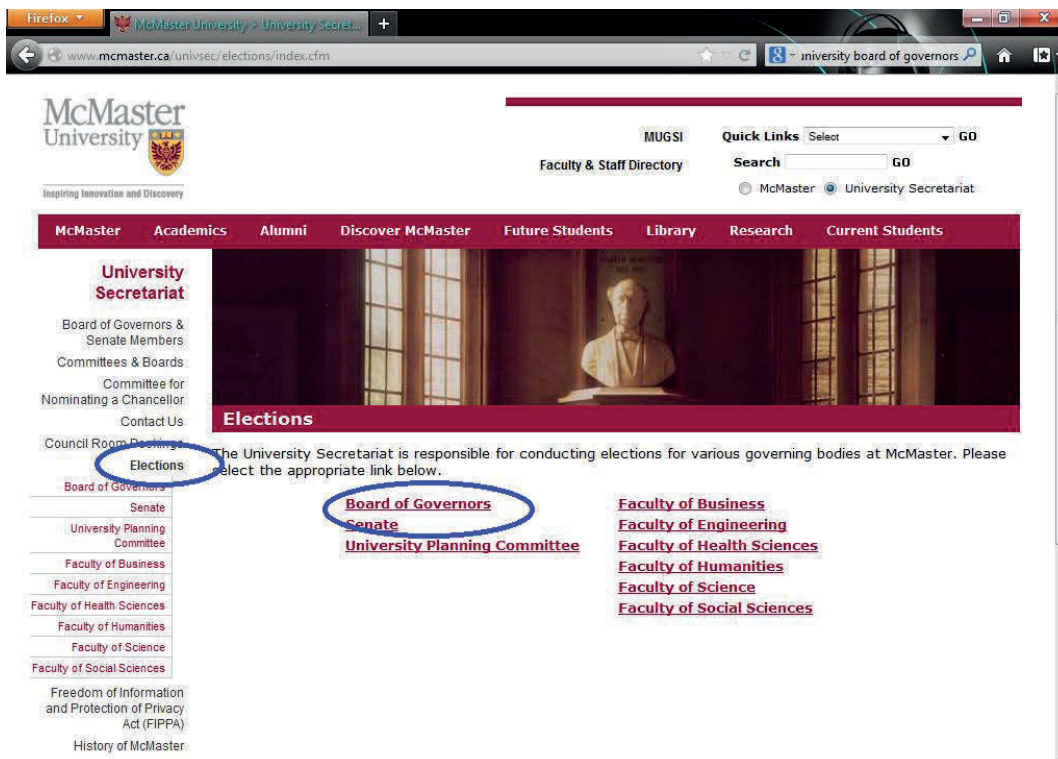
Firefox
McMaster University > University Secret...
+
www.mcmaster.ca/univsec/elections/index.cfm
university board of governors

McMaster University
Inspiring Innovation and Discovery

MUGSI
Faculty & Staff Directory
Quick Links Select GO
Search GO
McMaster University Secretariat

McMaster Academics Alumni Discover McMaster Future Students Library Research Current Students

University Secretariat
Board of Governors & Senate Members
Committees & Boards
Committee for Nominating a Chancellor
Contact Us
Council Room Bookings
Elections
Board of Governors
Senate
University Planning Committee
Faculty of Business
Faculty of Engineering
Faculty of Health Sciences
Faculty of Humanities
Faculty of Science
Faculty of Social Sciences
Freedom of Information and Protection of Privacy Act (FIPPA)
History of McMaster

Elections

The University Secretariat is responsible for conducting elections for various governing bodies at McMaster. Please select the appropriate link below.

Board of Governors
Senate
University Planning Committee

Faculty of Business
Faculty of Engineering
Faculty of Health Sciences
Faculty of Humanities
Faculty of Science
Faculty of Social Sciences